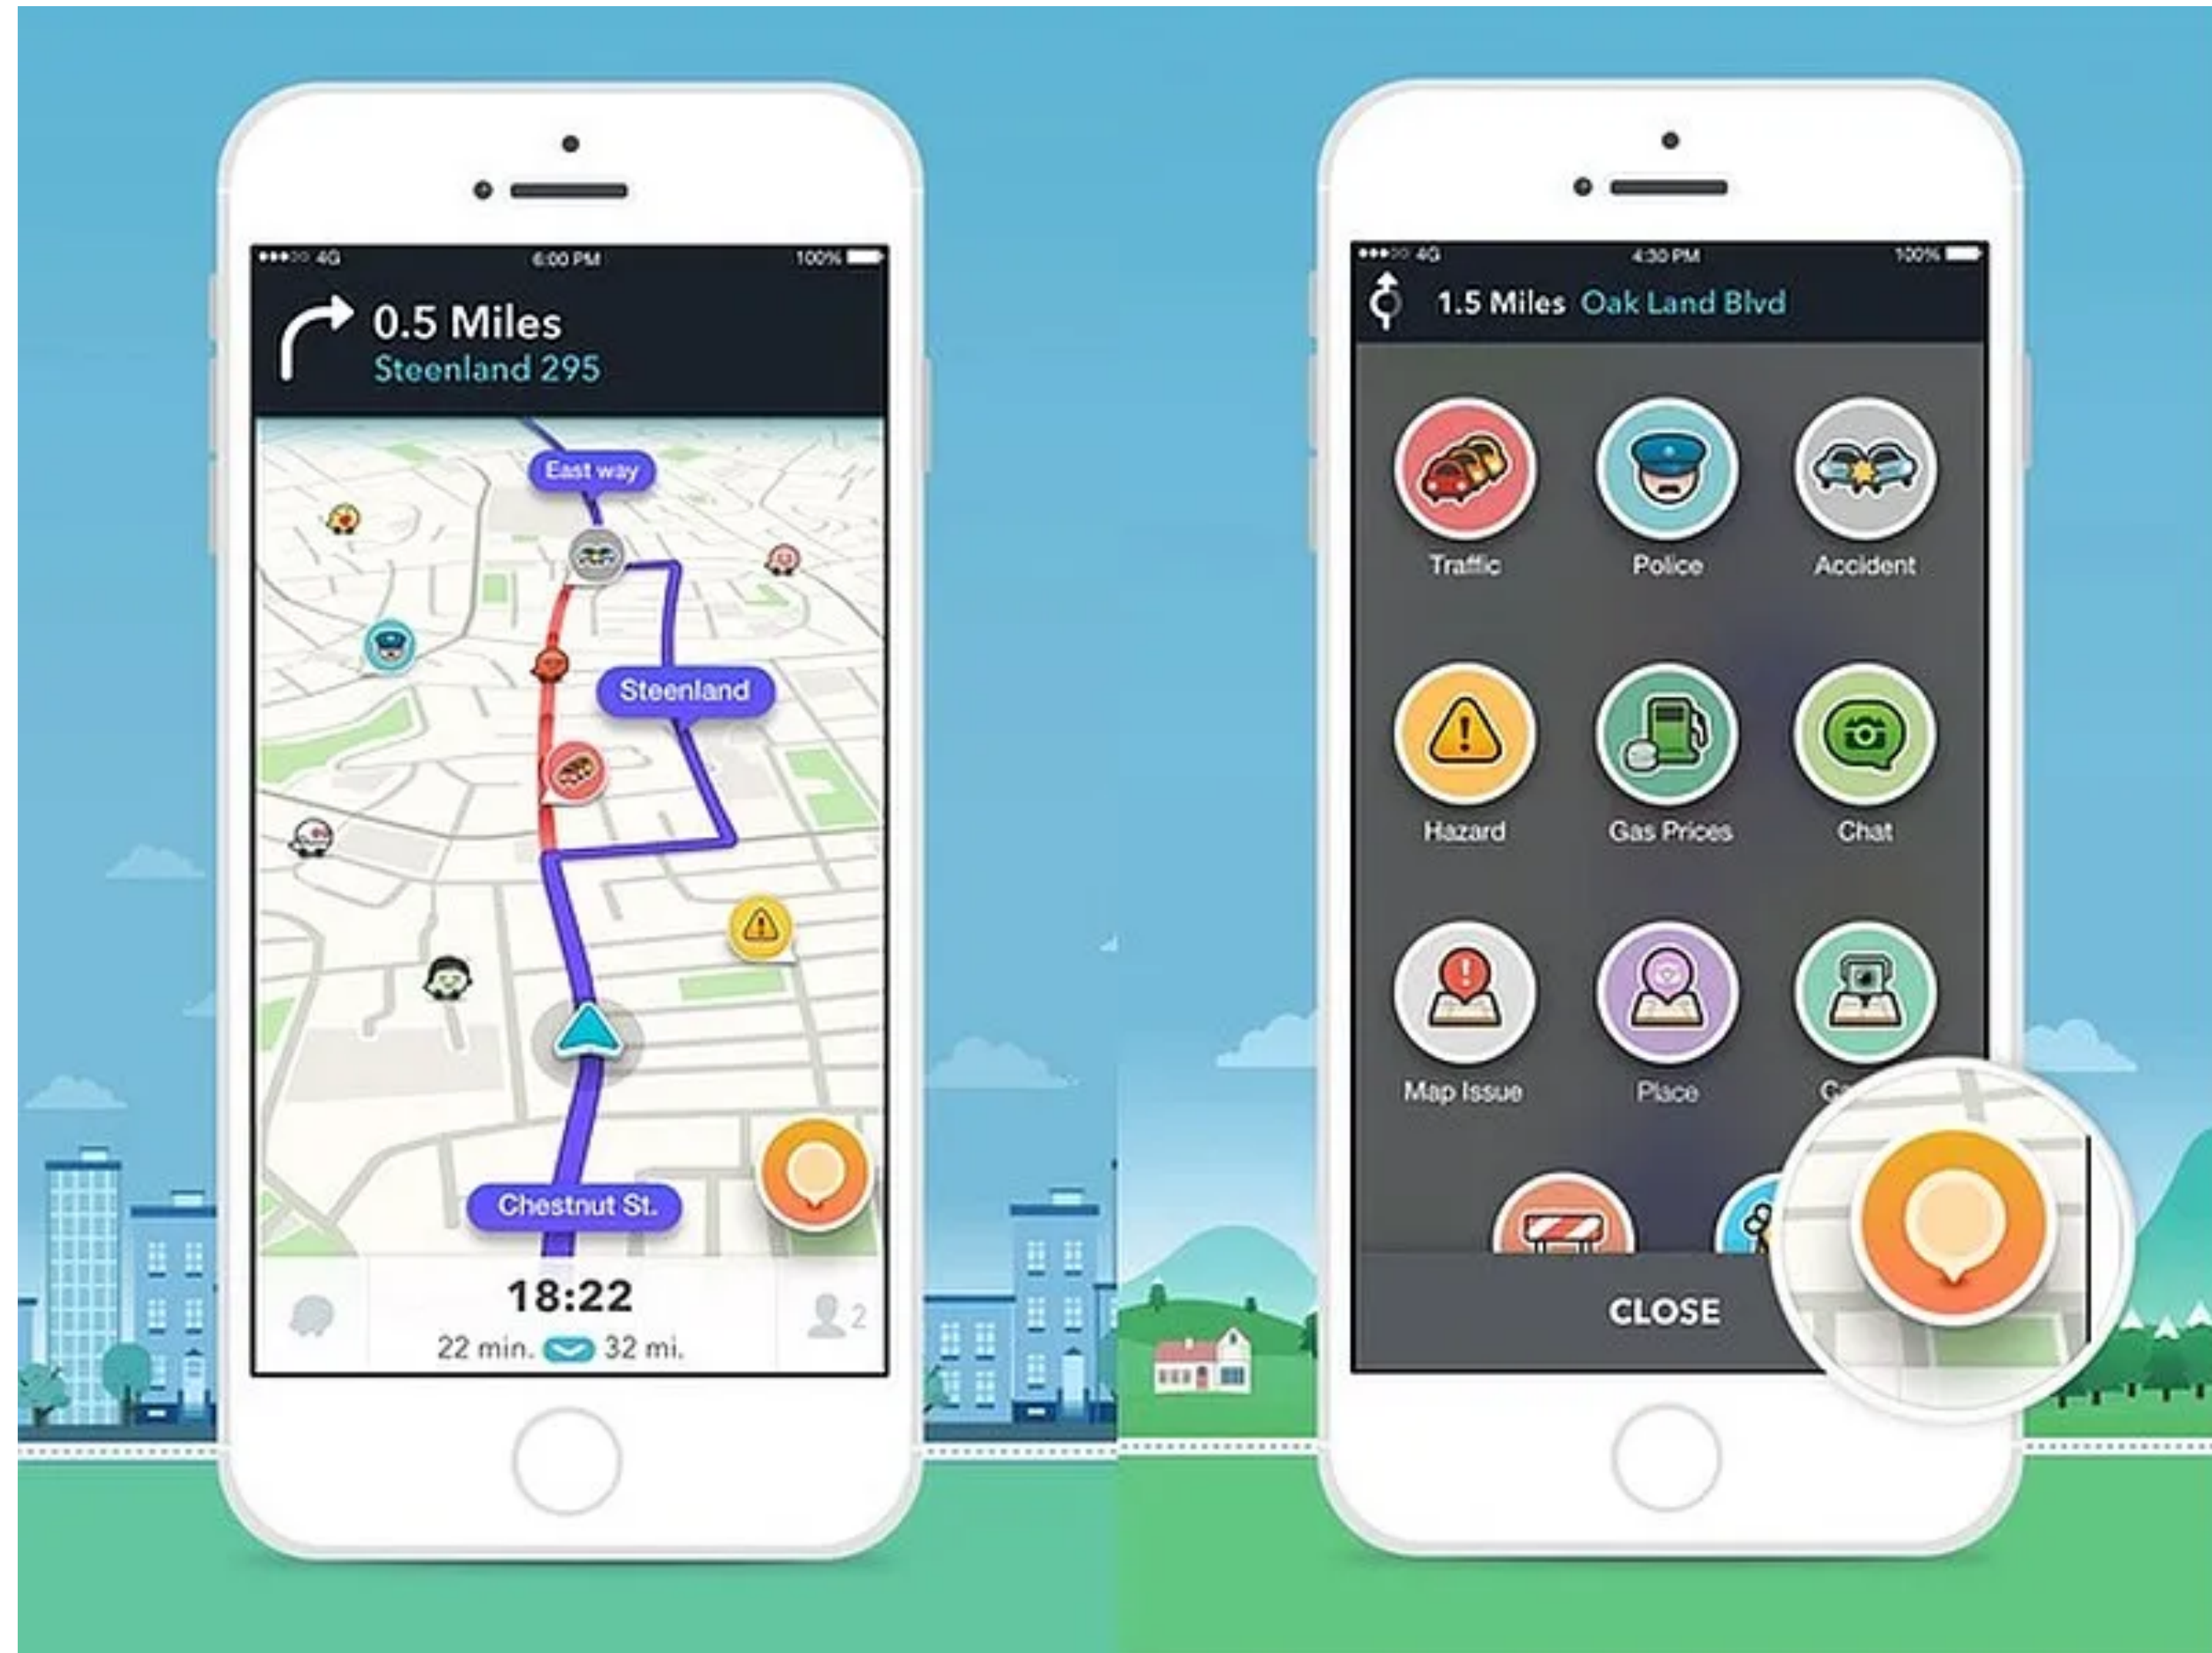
●●●○○ 4G
6:00 PM
100%

0.5 Miles
Steenland 295

East way
Steenland
Chestnut St.

18:22
22 min. 32 mi.
2

●●●○○ 4G
4:30 PM
100%

1.5 Miles Oak Land Blvd

Traffic
Police
Accident
Hazard
Gas Prices
Chat
Map Issue
Place
G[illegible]

CLOSE